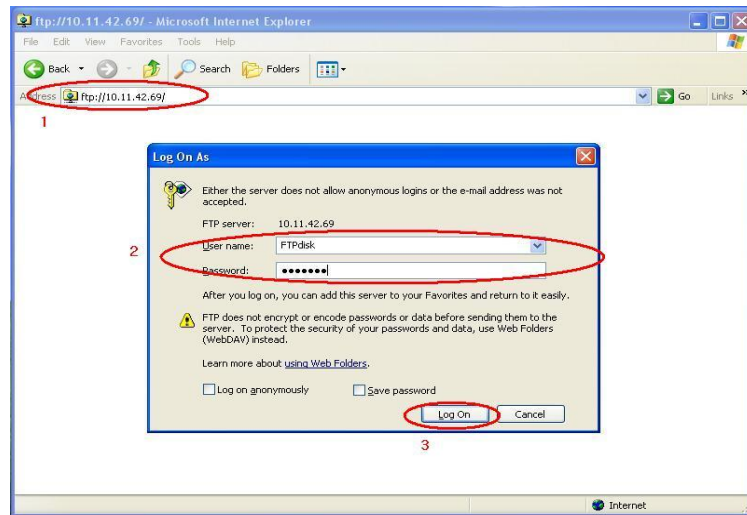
ftp://10.11.42.69/ - Microsoft Internet Explorer

File Edit View Favorites Tools Help

Back Search Folders

Address ftp://10.11.42.69/ Go Links

1

Log On As

Either the server does not allow anonymous logins or the e-mail address was not accepted.

FTP server: 10.11.42.69

2

User name: FTPdisk

Password: •••••••

After you log on, you can add this server to your Favorites and return to it easily.

FTP does not encrypt or encode passwords or data before sending them to the server. To protect the security of your passwords and data, use Web Folders (WebDAV) instead.

Learn more about using Web Folders.

Log on anonymously Save password

Log On Cancel

3

Internet